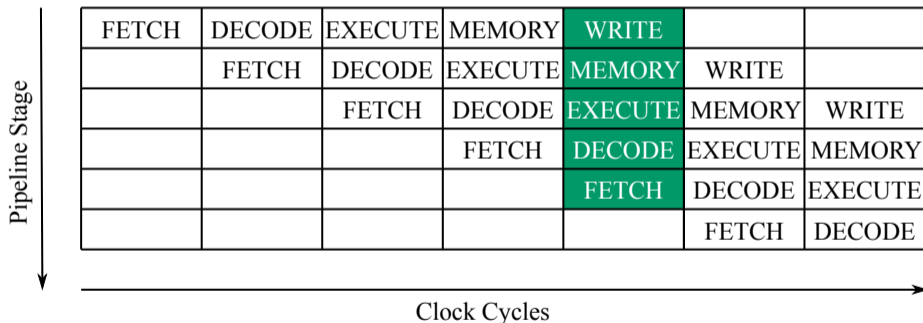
Pipeline Stage

| FETCH | DECODE | EXECUTE | MEMORY | WRITE | | |
|---|---|---|---|---|---|---|
| | FETCH | DECODE | EXECUTE | MEMORY | WRITE | |
| | | FETCH | DECODE | EXECUTE | MEMORY | WRITE |
| | | | FETCH | DECODE | EXECUTE | MEMORY |
| | | | | FETCH | DECODE | EXECUTE |
| | | | | | FETCH | DECODE |

Clock Cycles